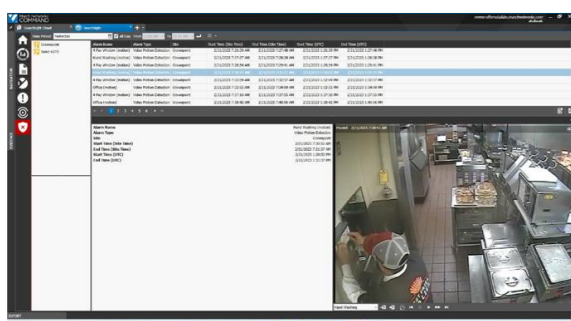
COMMAND

Alarm Name
Alarm Type
Site
Start Time (Site Time)
End Time (Site Time)
Start Time (UTC)
End Time (UTC)

Video Picture Detection
Video Picture Detection
Video Picture Detection
Video Picture Detection
Video Picture Detection
Video Picture Detection
Video Picture Detection
Video Picture Detection
Video Picture Detection

Hand Washing
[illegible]